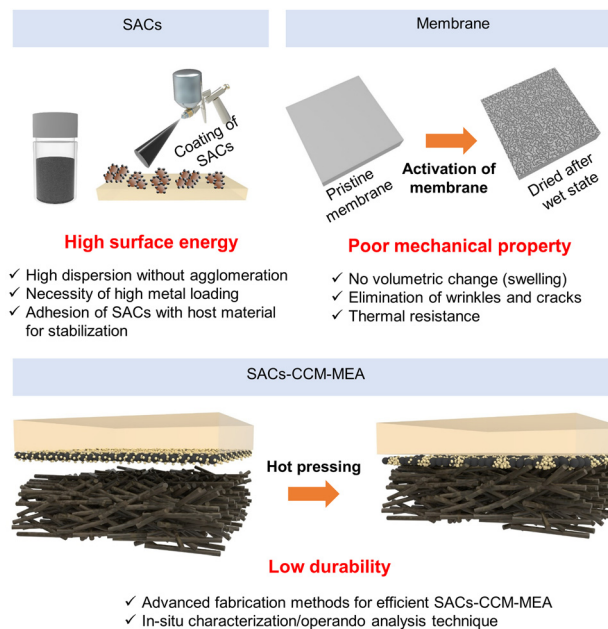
SACs

Coating of SACs

High surface energy

✓ High dispersion without agglomeration
✓ Necessity of high metal loading
✓ Adhesion of SACs with host material for stabilization

Membrane

Pristine membrane

Activation of membrane

Dried after wet state

Poor mechanical property

✓ No volumetric change (swelling)
✓ Elimination of wrinkles and cracks
✓ Thermal resistance

SACs-CCM-MEA

Hot pressing

Low durability

✓ Advanced fabrication methods for efficient SACs-CCM-MEA
✓ In-situ characterization/operando analysis technique